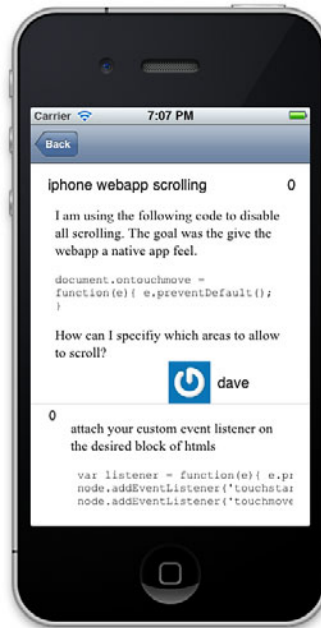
Carrier 7:07 PM

Back

iphone webapp scrolling 0

I am using the following code to disable all scrolling. The goal was the give the webapp a native app feel.

document.ontouchmove = function(e){ e.preventDefault(); }

How can I specifiy which areas to allow to scroll?

dave

0

attach your custom event listener on the desired block of htmls

var listener = function(e){ e.pr
node.addEventListener('touchstar
node.addEventListener('touchmove